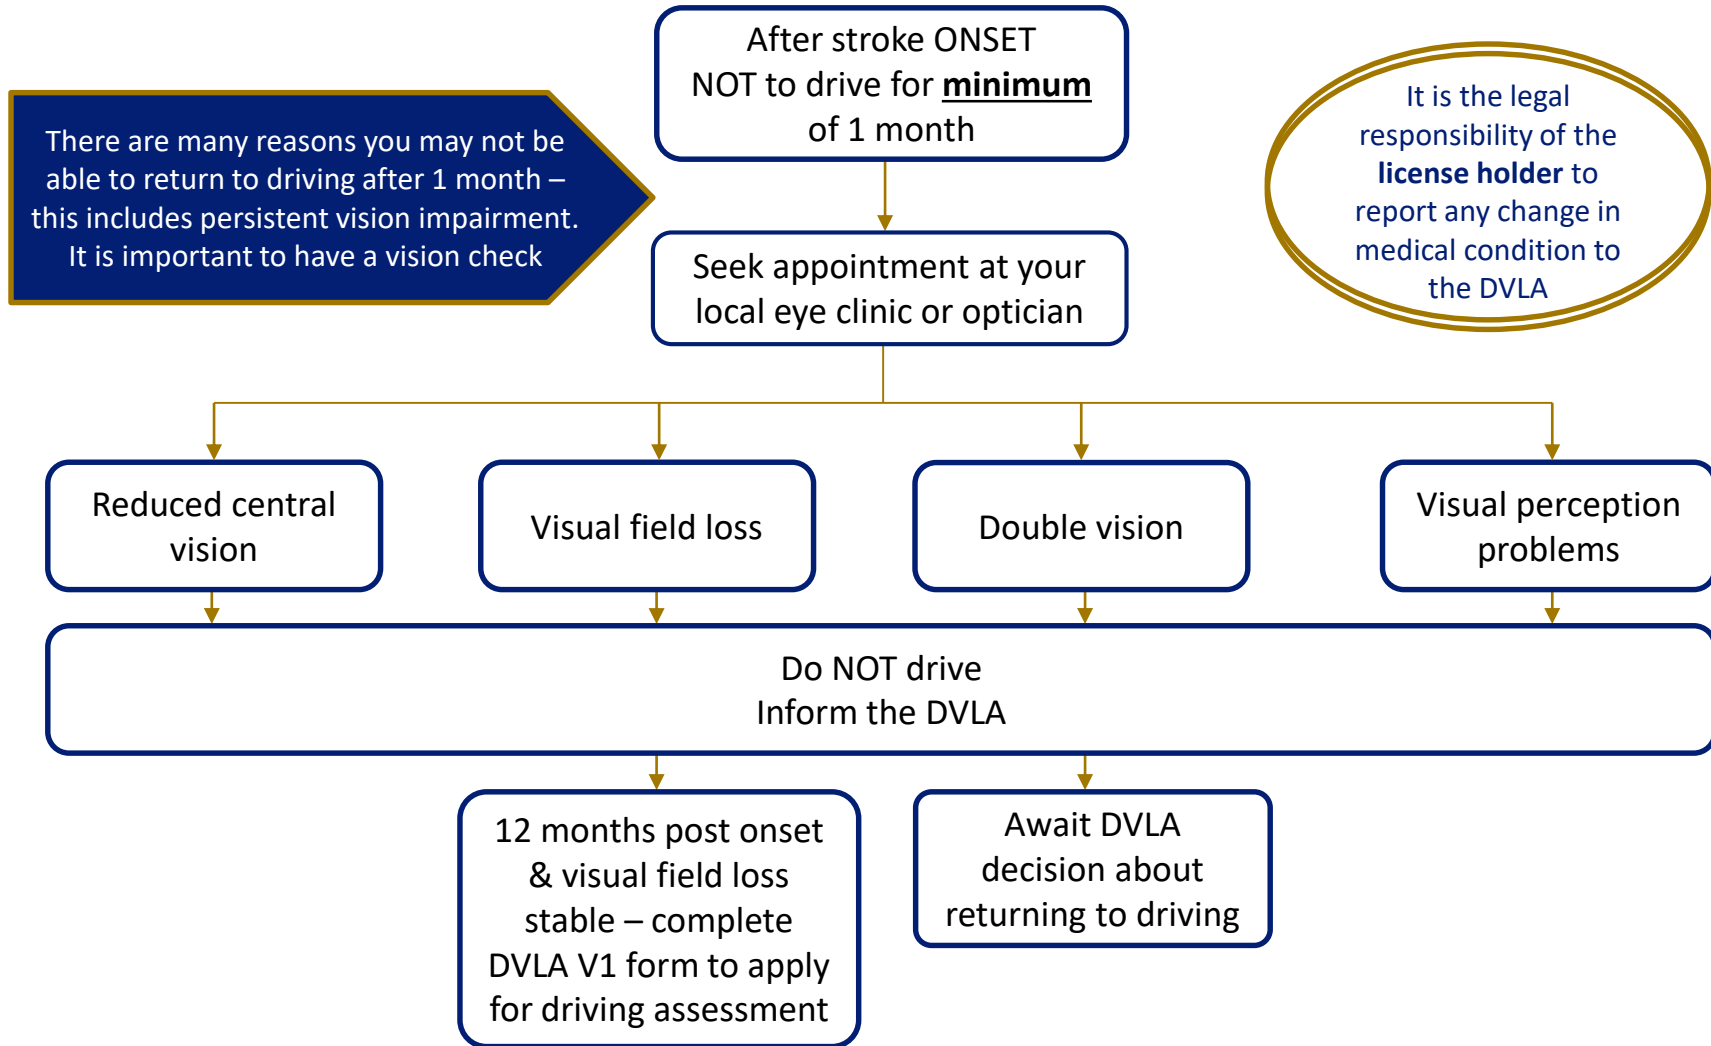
There are many reasons you may not be able to return to driving after 1 month – this includes persistent vision impairment. It is important to have a vision check

After stroke ONSET
NOT to drive for **minimum** of 1 month

It is the legal responsibility of the **license holder** to report any change in medical condition to the DVLA

Seek appointment at your local eye clinic or optician

Reduced central vision

Visual field loss

Double vision

Visual perception problems

Do NOT drive
Inform the DVLA

12 months post onset & visual field loss stable – complete DVLA V1 form to apply for driving assessment

Await DVLA decision about returning to driving